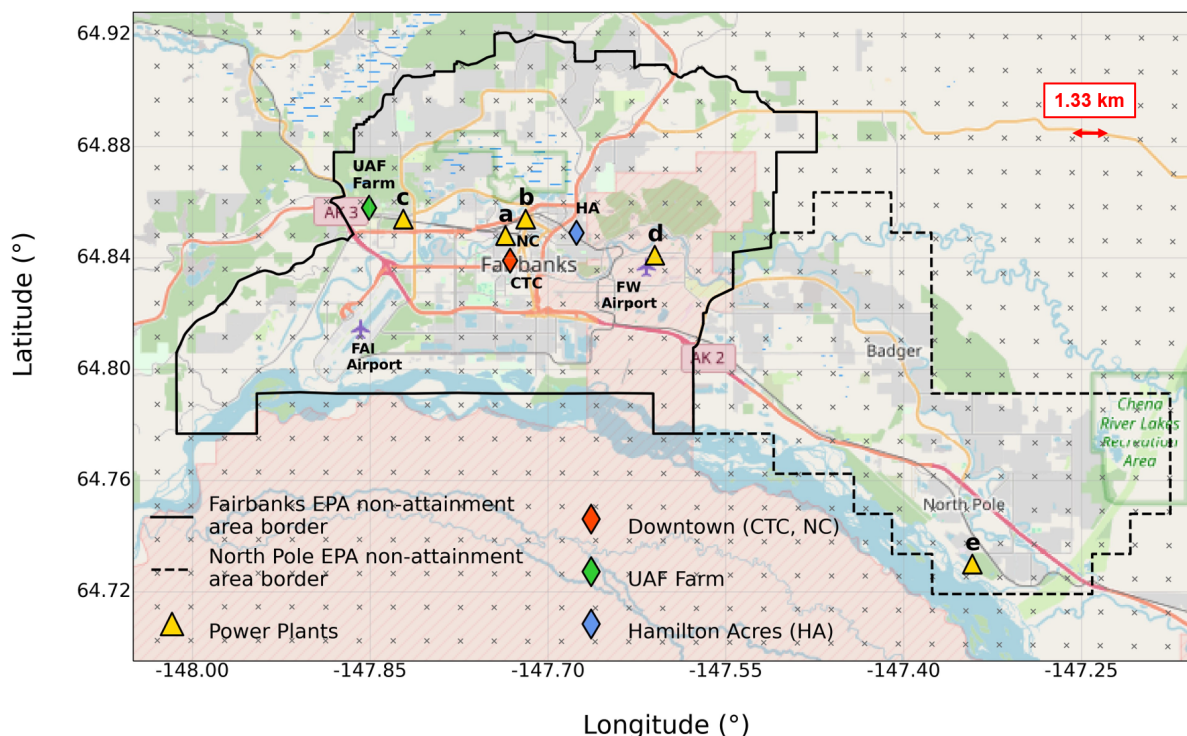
64.92
64.88
64.84
64.80
64.76
64.72

Latitude (°)

1.33 km

UAF Farm
c
AK 3
a
b
NC
HA
d
Fairbanks
CTC
FW Airport
FAI Airport
AK 2
Badger
Chena River Lakes Recreation Area
North Pole
e

Fairbanks EPA non-attainment area border
North Pole EPA non-attainment area border
Power Plants
Downtown (CTC, NC)
UAF Farm
Hamilton Acres (HA)

-148.00
-147.85
-147.70
-147.55
-147.40
-147.25

Longitude (°)